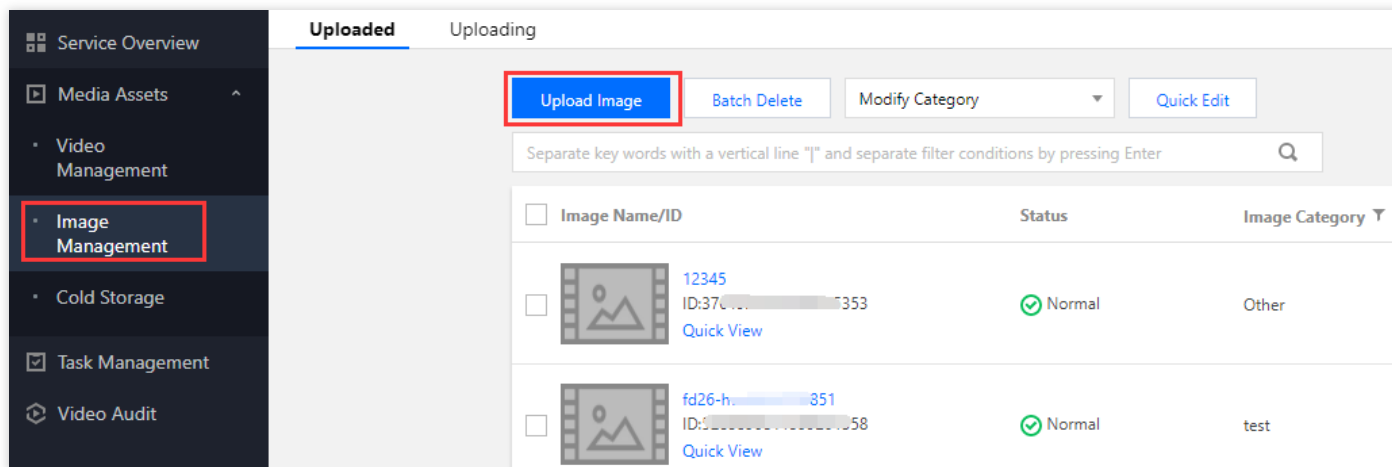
Service Overview

Media Assets

Video Management

Image Management

Cold Storage

Task Management

Video Audit

Uploaded Uploading

Upload Image Batch Delete Modify Category Quick Edit

Separate key words with a vertical line "|" and separate filter conditions by pressing Enter

| Image Name/ID | Status | Image Category |
|---|---|---|
| 12345 ID:37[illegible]5353 Quick View | Normal | Other |
| fd26-h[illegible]851 ID:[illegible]58 Quick View | Normal | test |